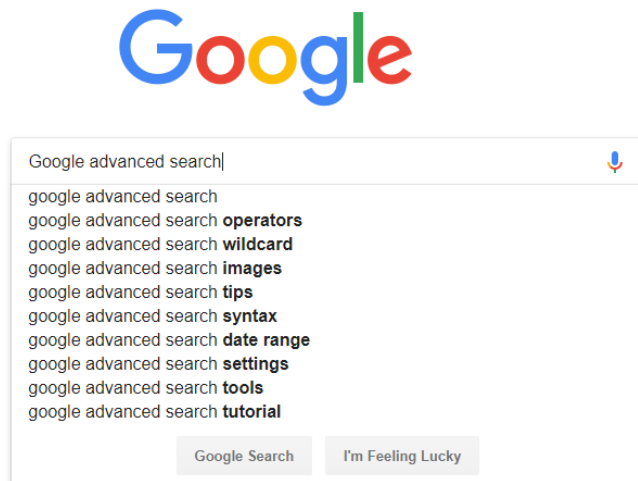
Google

Google advanced search

google advanced search
google advanced search operators
google advanced search wildcard
google advanced search images
google advanced search tips
google advanced search syntax
google advanced search date range
google advanced search settings
google advanced search tools
google advanced search tutorial

Google Search
I'm Feeling Lucky